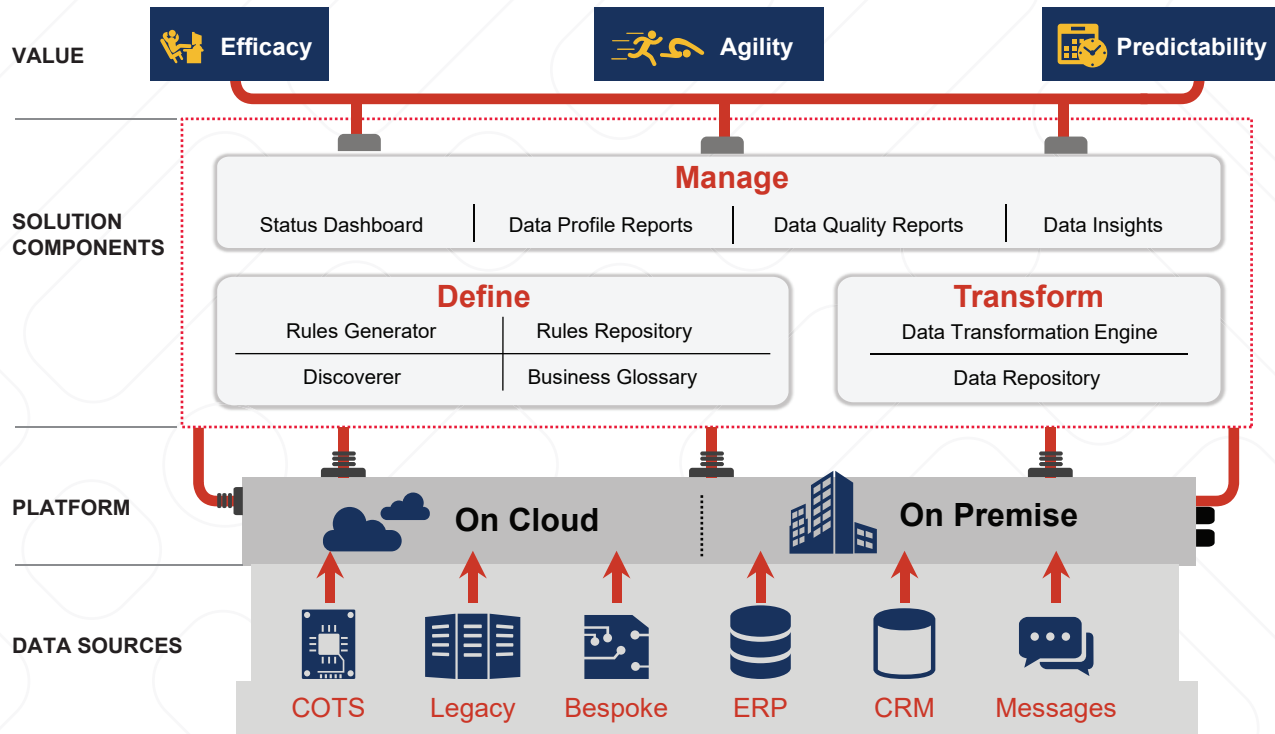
VALUE

Efficacy

Agility

Predictability

SOLUTION COMPONENTS

Manage

Status Dashboard | Data Profile Reports | Data Quality Reports | Data Insights

Define

Rules Generator | Rules Repository

Discoverer | Business Glossary

Transform

Data Transformation Engine

Data Repository

PLATFORM

On Cloud

On Premise

DATA SOURCES

COTS

Legacy

Bespoke

ERP

CRM

Messages